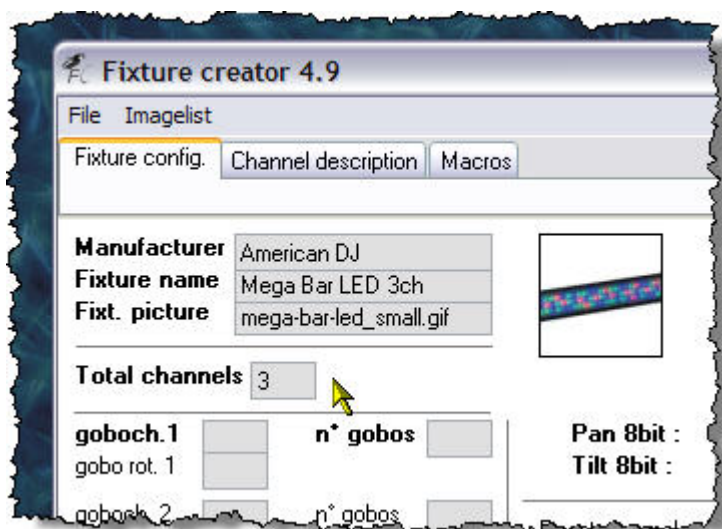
Fixture creator 4.9

File Imagelist

Fixture config. Channel description Macros

Manufacturer American DJ
Fixture name Mega Bar LED 3ch
Fixt. picture mega-bar-led_small.gif

Total channels 3

goboch.1
gobo rot. 1
n° gobos

Pan 8bit :
Tilt 8bit :

goboch.2
n° gobos